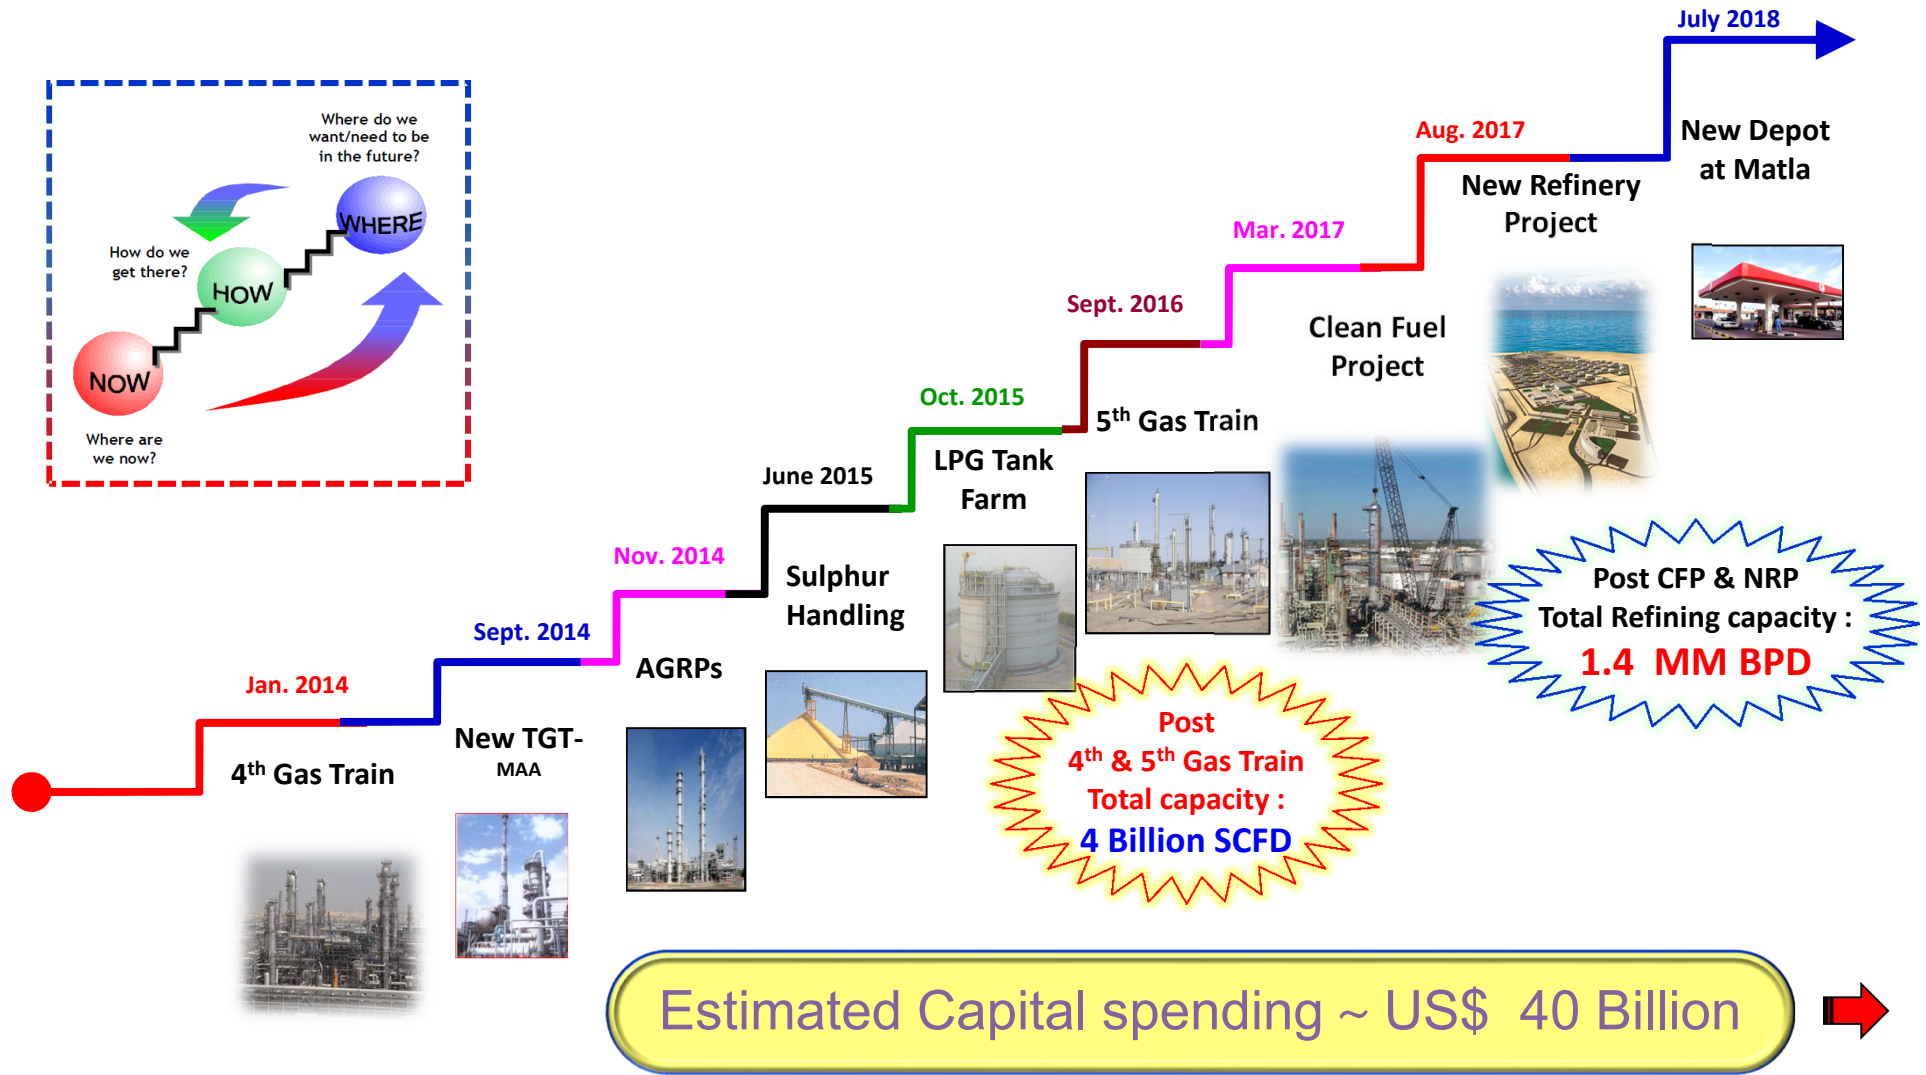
Where do we want/need to be in the future?

WHERE

How do we get there?

HOW

NOW

Where are we now?

July 2018

New Depot at Matla

Aug. 2017

New Refinery Project

Mar. 2017

Clean Fuel Project

Sept. 2016

$5^{th}$ Gas Train

Oct. 2015

LPG Tank Farm

June 2015

Sulphur Handling

Nov. 2014

AGRPs

Sept. 2014

New TGT-MAA

Jan. 2014

$4^{th}$ Gas Train

Post CFP & NRP Total Refining capacity : 1.4 MM BPD

Post $4^{th}$ & $5^{th}$ Gas Train Total capacity : 4 Billion SCFD

Estimated Capital spending ~ US$ 40 Billion